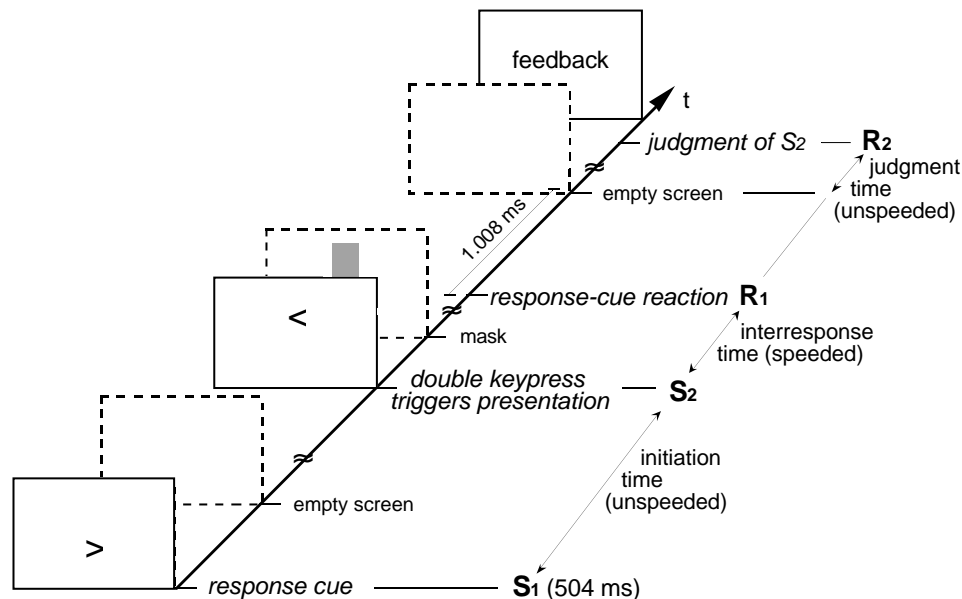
feedback

t

judgment of $S_2$ — $R_2$

judgment time (unspeeded)

empty screen

1.008 ms

response-cue reaction $R_1$

<

mask

interresponse time (speeded)

double keypress triggers presentation — $S_2$

initiation time (unspeeded)

empty screen

>

response cue — $S_1$ (504 ms)